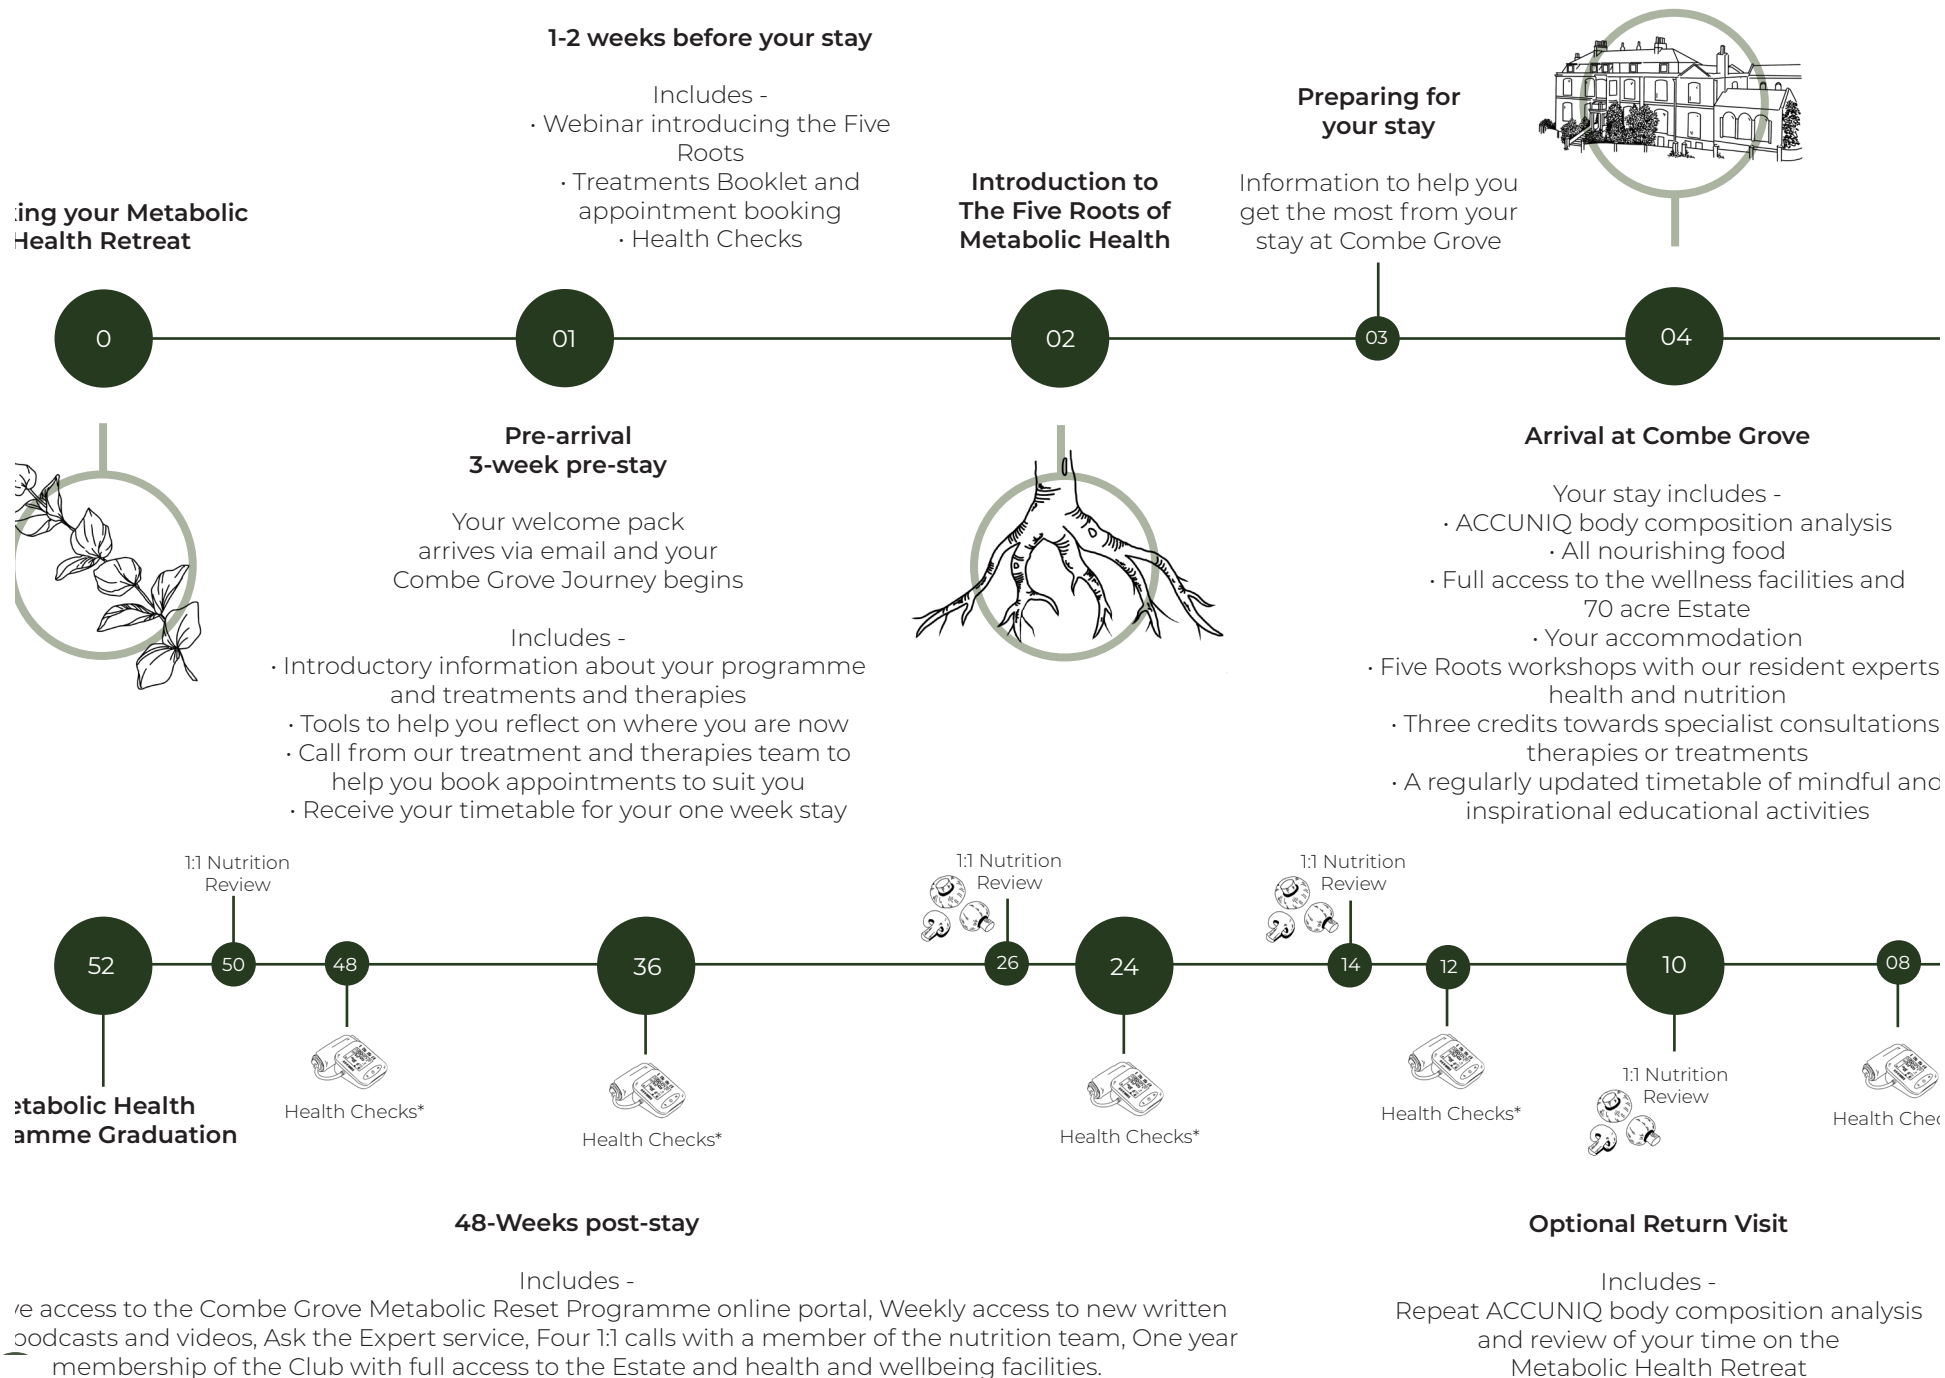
1-2 weeks before your stay

Includes -
· Webinar introducing the Five Roots
· Treatments Booklet and appointment booking
· Health Checks

Preparing for your stay

Information to help you get the most from your stay at Combe Grove

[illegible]ing your Metabolic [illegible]Health Retreat

Introduction to The Five Roots of Metabolic Health

0

01

02

03

04

Pre-arrival
3-week pre-stay

Your welcome pack arrives via email and your Combe Grove Journey begins

Includes -
· Introductory information about your programme and treatments and therapies
· Tools to help you reflect on where you are now
· Call from our treatment and therapies team to help you book appointments to suit you
· Receive your timetable for your one week stay

Arrival at Combe Grove

Your stay includes -
· ACCUNIQ body composition analysis
· All nourishing food
· Full access to the wellness facilities and 70 acre Estate
· Your accommodation
· Five Roots workshops with our resident experts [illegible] health and nutrition
· Three credits towards specialist consultations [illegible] therapies or treatments
· A regularly updated timetable of mindful and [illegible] inspirational educational activities

1:1 Nutrition Review

1:1 Nutrition Review

1:1 Nutrition Review

52

50

48

36

26

24

14

12

10

08

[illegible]etabolic Health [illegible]amme Graduation

Health Checks*

Health Checks*

Health Checks*

Health Checks*

1:1 Nutrition Review

Health Che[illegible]

48-Weeks post-stay

Includes -
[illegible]e access to the Combe Grove Metabolic Reset Programme online portal, Weekly access to new written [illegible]podcasts and videos, Ask the Expert service, Four 1:1 calls with a member of the nutrition team, One year membership of the Club with full access to the Estate and health and wellbeing facilities.

Optional Return Visit

Includes -
Repeat ACCUNIQ body composition analysis and review of your time on the Metabolic Health Retreat